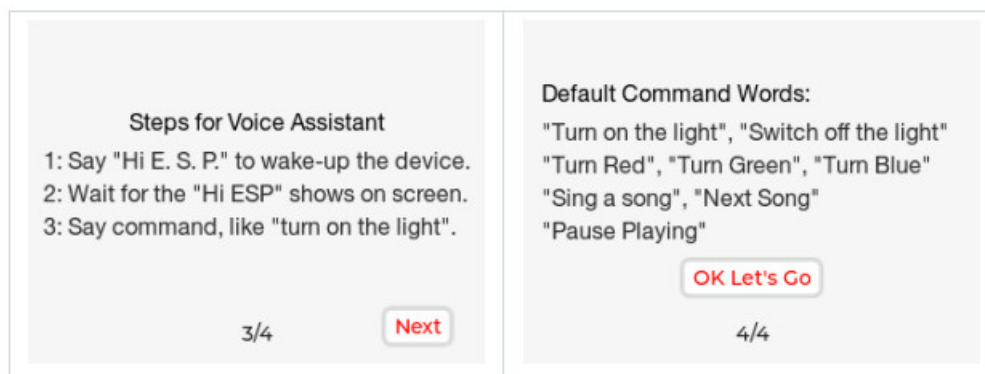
Steps for Voice Assistant

1: Say "Hi E. S. P." to wake-up the device.
2: Wait for the "Hi ESP" shows on screen.
3: Say command, like "turn on the light".

3/4

Next

Default Command Words:

"Turn on the light", "Switch off the light"
"Turn Red", "Turn Green", "Turn Blue"
"Sing a song", "Next Song"
"Pause Playing"

OK Let's Go

4/4